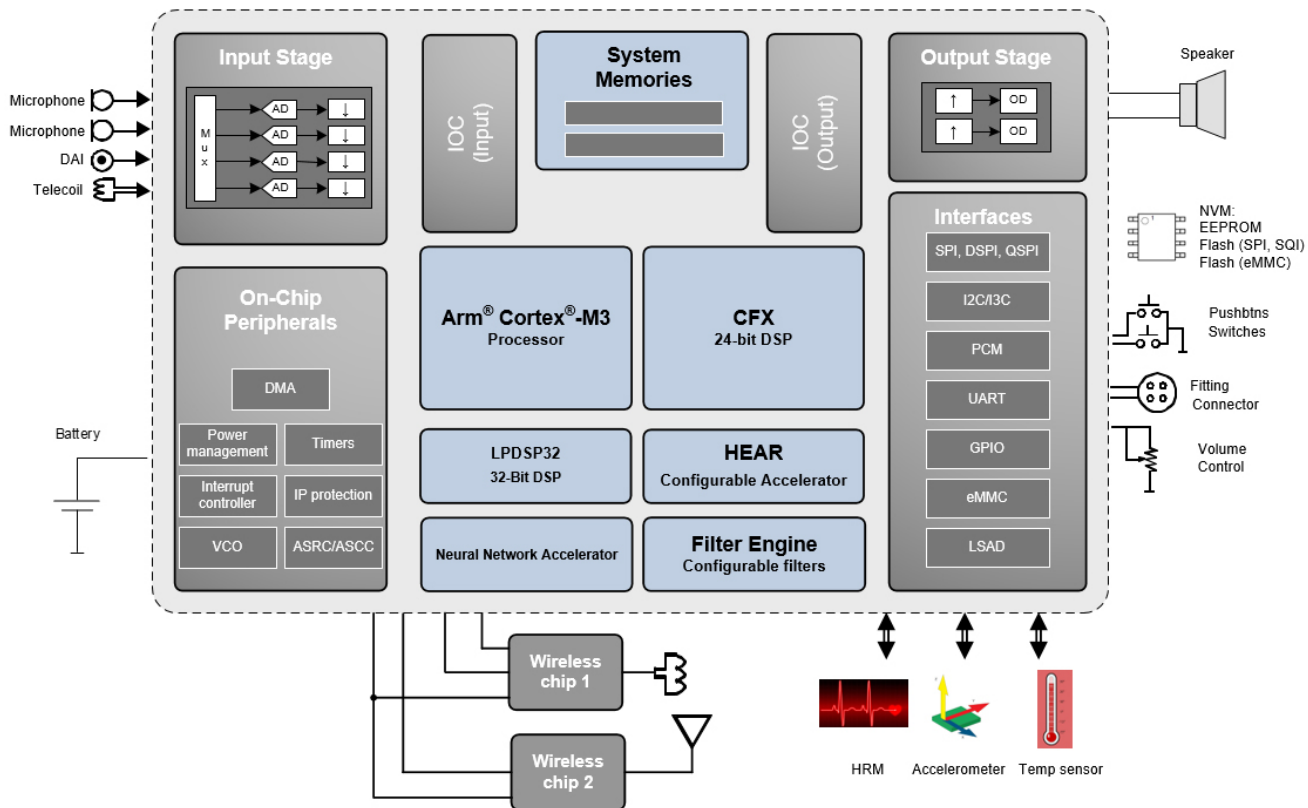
Microphone
Microphone
DAI
Telecoil

Input Stage
M u x
AD
AD
AD
AD
↓
↓
↓
↓

IOC (Input)

System Memories

IOC (Output)

Output Stage
↑
↑
OD
OD

Speaker

On-Chip Peripherals
DMA
Power management
Timers
Interrupt controller
IP protection
VCO
ASRC/ASCC

Battery

Arm® Cortex®-M3
Processor

CFX
24-bit DSP

LPDSP32
32-Bit DSP

HEAR
Configurable Accelerator

Neural Network Accelerator

Filter Engine
Configurable filters

Interfaces
SPI, DSPI, QSPI
I2C/I3C
PCM
UART
GPIO
eMMC
LSAD

NVM:
EEPROM
Flash (SPI, SQI)
Flash (eMMC)

Pushbtns
Switches

Fitting
Connector

Volume
Control

Wireless chip 1
Wireless chip 2

HRM
Accelerometer
Temp sensor